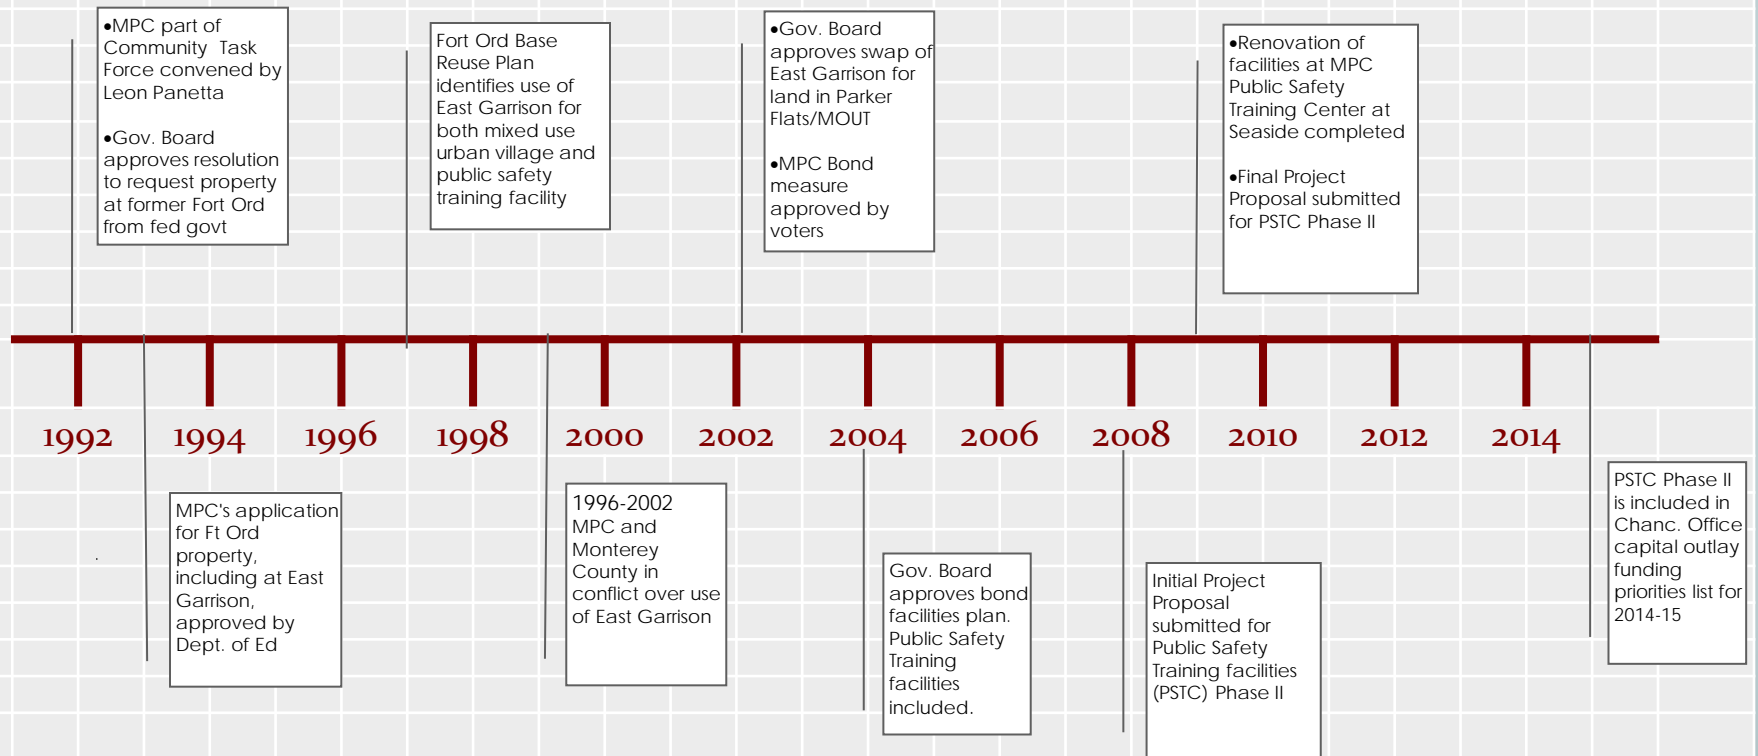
•MPC part of Community Task Force convened by Leon Panetta

•Gov. Board approves resolution to request property at former Fort Ord from fed govt

Fort Ord Base Reuse Plan identifies use of East Garrison for both mixed use urban village and public safety training facility

•Gov. Board approves swap of East Garrison for land in Parker Flats/MOUT

•MPC Bond measure approved by voters

•Renovation of facilities at MPC Public Safety Training Center at Seaside completed

•Final Project Proposal submitted for PSTC Phase II

1992 1994 1996 1998 2000 2002 2004 2006 2008 2010 2012 2014

MPC's application for Ft Ord property, including at East Garrison, approved by Dept. of Ed

1996-2002 MPC and Monterey County in conflict over use of East Garrison

Gov. Board approves bond facilities plan. Public Safety Training facilities included.

Initial Project Proposal submitted for Public Safety Training facilities (PSTC) Phase II

PSTC Phase II is included in Chanc. Office capital outlay funding priorities list for 2014-15